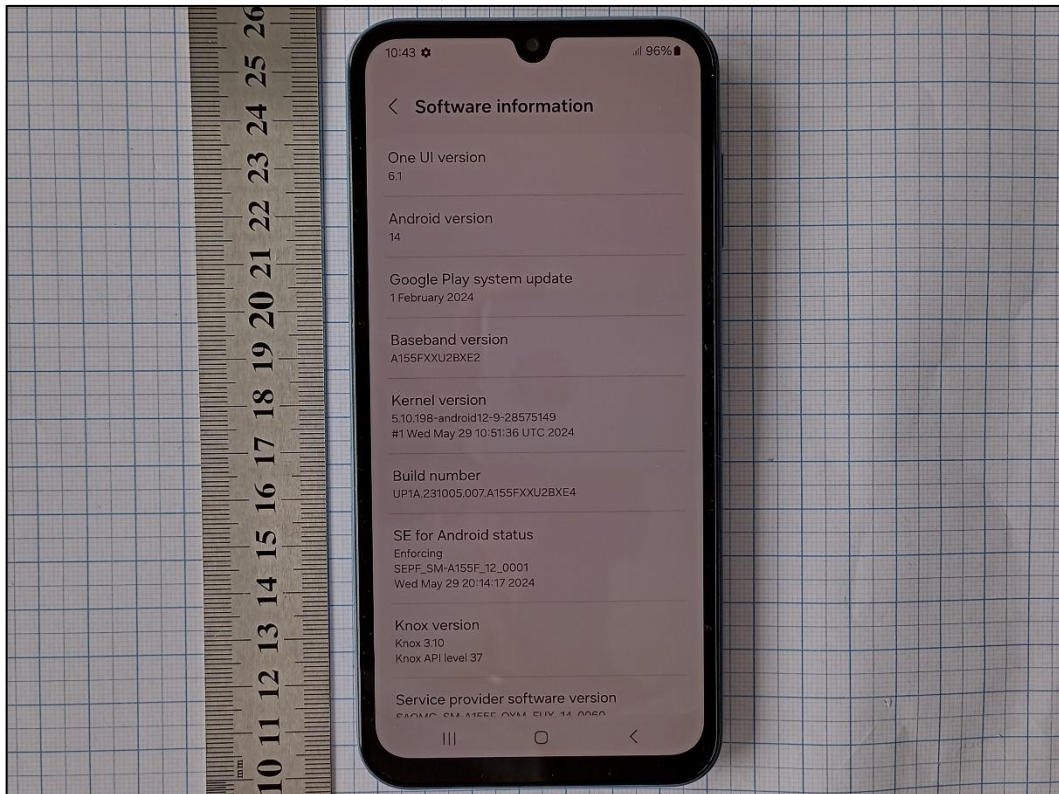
26
25
24
23
22
21
20
19
18
17
16
15
14
13
12
11
10
mm

10:43
96%

< Software information

One UI version
6.1

Android version
14

Google Play system update
1 February 2024

Baseband version
A155FXXU2BXE2

Kernel version
5.10.198-android12-9-28575149
#1 Wed May 29 10:51:36 UTC 2024

Build number
UP1A.231005.007.A155FXXU2BXE4

SE for Android status
Enforcing
SEPF_SM-A155F_12_0001
Wed May 29 20:14:17 2024

Knox version
Knox 3.10
Knox API level 37

Service provider software version
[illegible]